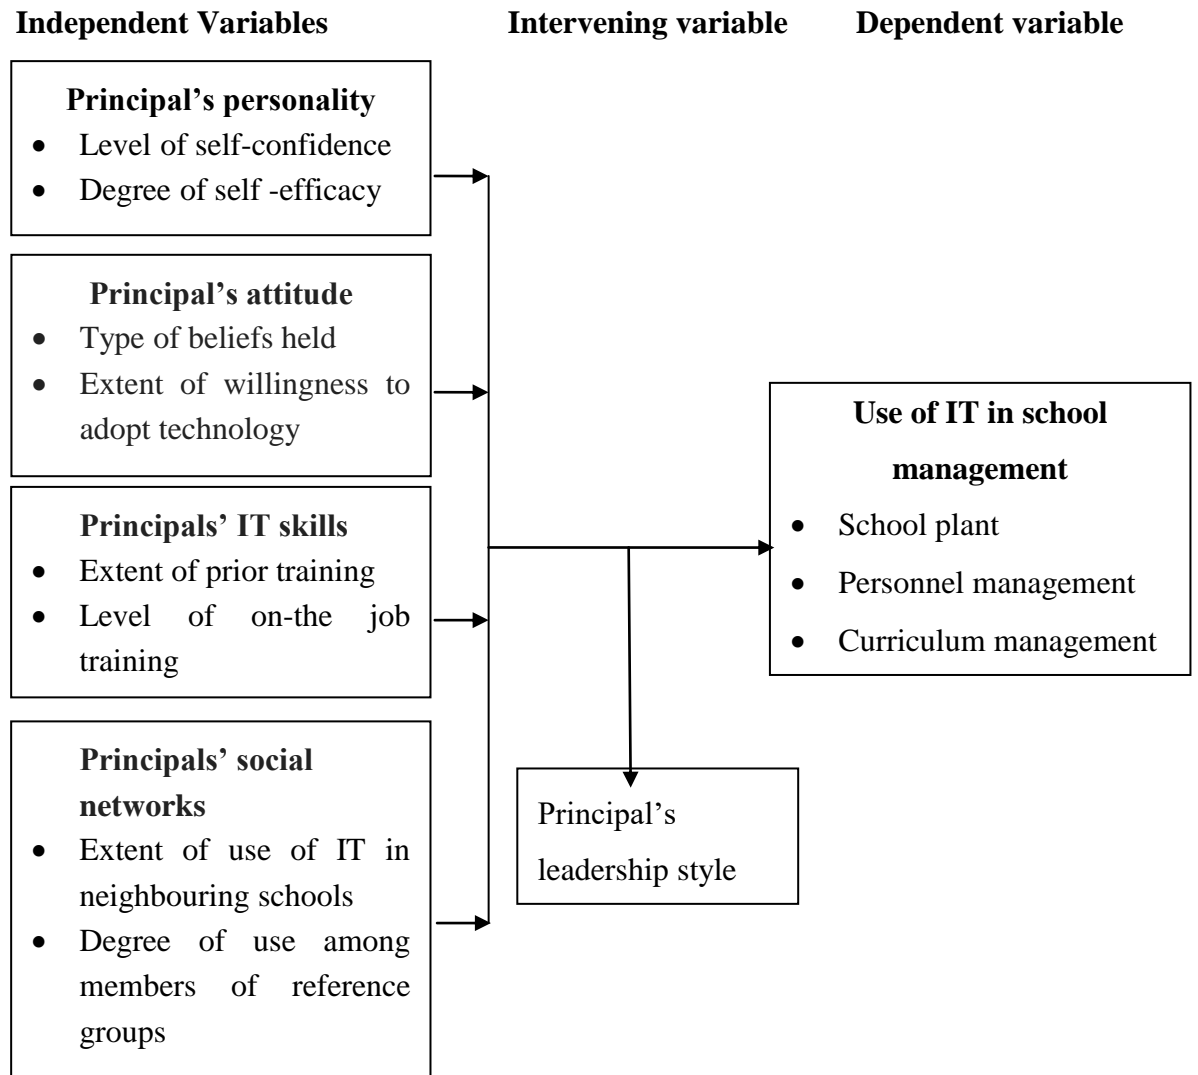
Independent Variables

Intervening variable

Dependent variable

Principal's personality
- Level of self-confidence
- Degree of self -efficacy

Principal's attitude
- Type of beliefs held
- Extent of willingness to adopt technology

Principals' IT skills
- Extent of prior training
- Level of on-the job training

Principals' social networks
- Extent of use of IT in neighbouring schools
- Degree of use among members of reference groups

Use of IT in school management
- School plant
- Personnel management
- Curriculum management

Principal's leadership style